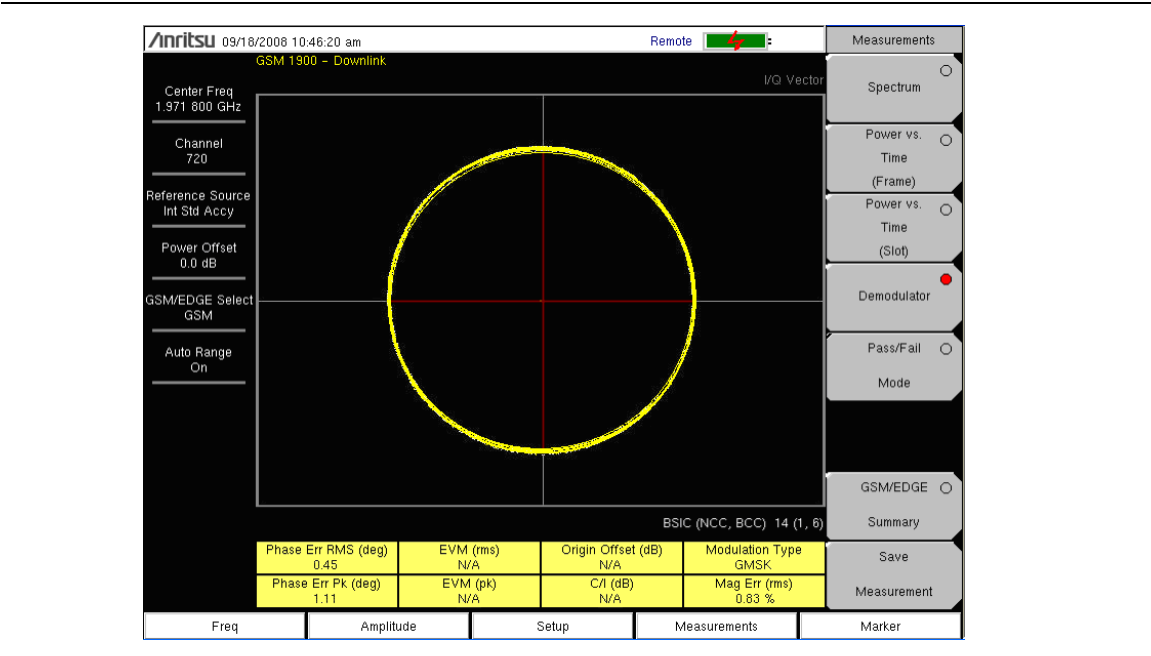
/inritsu 09/18/2008 10:46:20 am

Remote

GSM 1900 – Downlink

I/Q Vector

Center Freq
1.971 800 GHz

Channel
720

Reference Source
Int Std Accy

Power Offset
0.0 dB

GSM/EDGE Select
GSM

Auto Range
On

BSIC (NCC, BCC) 14 (1, 6)

| Phase Err RMS (deg) 0.45 | EVM (rms) N/A | Origin Offset (dB) N/A | Modulation Type GMSK |
|---|---|---|---|
| Phase Err Pk (deg) 1.11 | EVM (pk) N/A | C/I (dB) N/A | Mag Err (rms) 0.83 % |

Measurements

Spectrum

Power vs. Time (Frame)

Power vs. Time (Slot)

Demodulator

Pass/Fail Mode

GSM/EDGE Summary

Save Measurement

Freq

Amplitude

Setup

Measurements

Marker